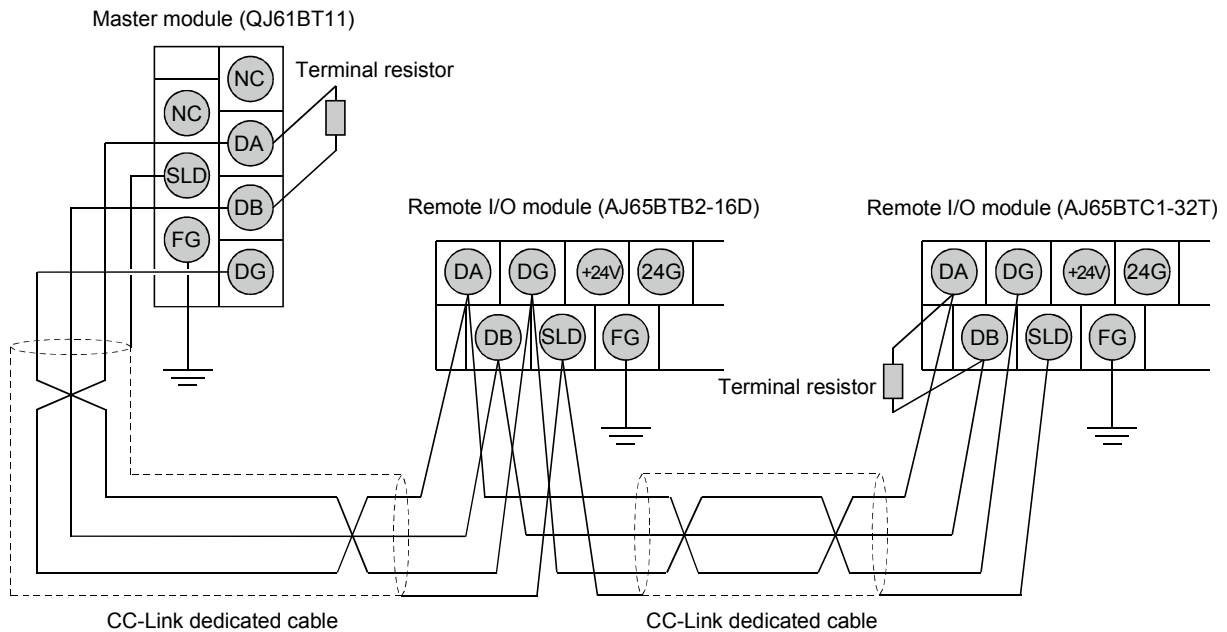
Master module (QJ61BT11)

NC
Terminal resistor
NC
DA
SLD
DB
FG
DG

Remote I/O module (AJ65BTB2-16D)

DA DG +24V 24G
DB SLD FG

Remote I/O module (AJ65BTC1-32T)

DA DG +24V 24G
DB SLD FG

Terminal resistor

CC-Link dedicated cable

CC-Link dedicated cable